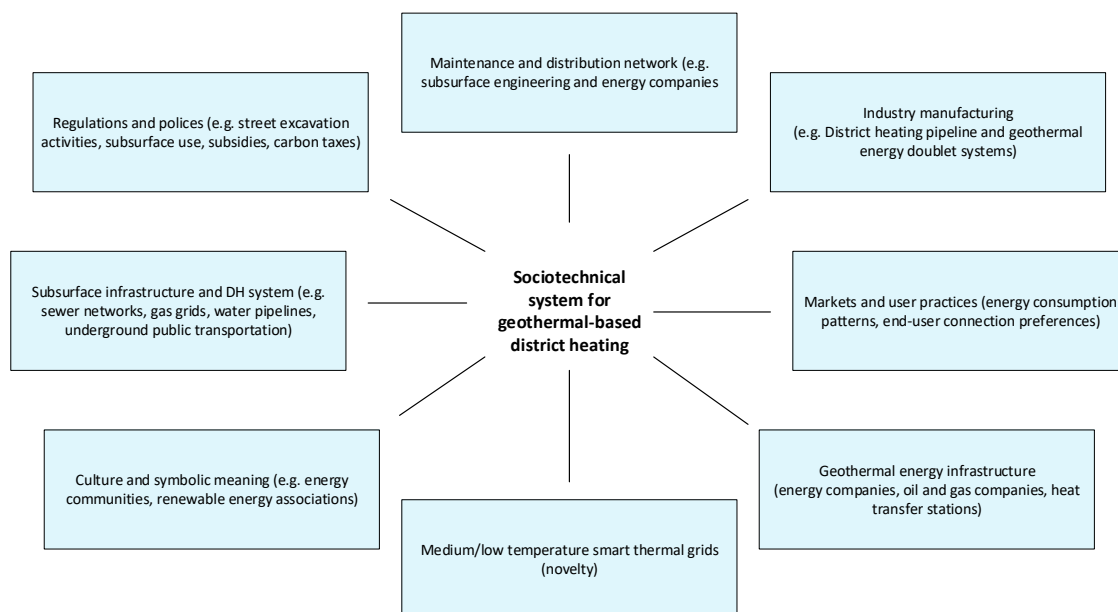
Maintenance and distribution network (e.g. subsurface engineering and energy companies

Regulations and polices (e.g. street excavation activities, subsurface use, subsidies, carbon taxes)

Industry manufacturing (e.g. District heating pipeline and geothermal energy doublet systems)

Subsurface infrastructure and DH system (e.g. sewer networks, gas grids, water pipelines, underground public transportation)

Sociotechnical system for geothermal-based district heating

Markets and user practices (energy consumption patterns, end-user connection preferences)

Culture and symbolic meaning (e.g. energy communities, renewable energy associations)

Geothermal energy infrastructure (energy companies, oil and gas companies, heat transfer stations)

Medium/low temperature smart thermal grids (novelty)